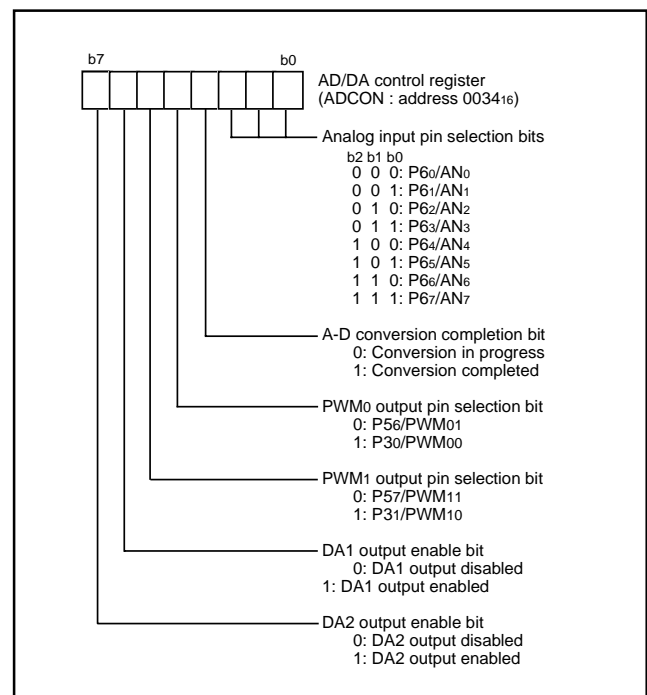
b7 b0

AD/DA control register
(ADCON : address $0034_{16}$)

Analog input pin selection bits
b2 b1 b0
0 0 0: $P6_0/AN_0$
0 0 1: $P6_1/AN_1$
0 1 0: $P6_2/AN_2$
0 1 1: $P6_3/AN_3$
1 0 0: $P6_4/AN_4$
1 0 1: $P6_5/AN_5$
1 1 0: $P6_6/AN_6$
1 1 1: $P6_7/AN_7$

A-D conversion completion bit
0: Conversion in progress
1: Conversion completed

$PWM_0$ output pin selection bit
0: $P5_6/PWM_{01}$
1: $P3_0/PWM_{00}$

$PWM_1$ output pin selection bit
0: $P5_7/PWM_{11}$
1: $P3_1/PWM_{10}$

DA1 output enable bit
0: DA1 output disabled
1: DA1 output enabled

DA2 output enable bit
0: DA2 output disabled
1: DA2 output enabled